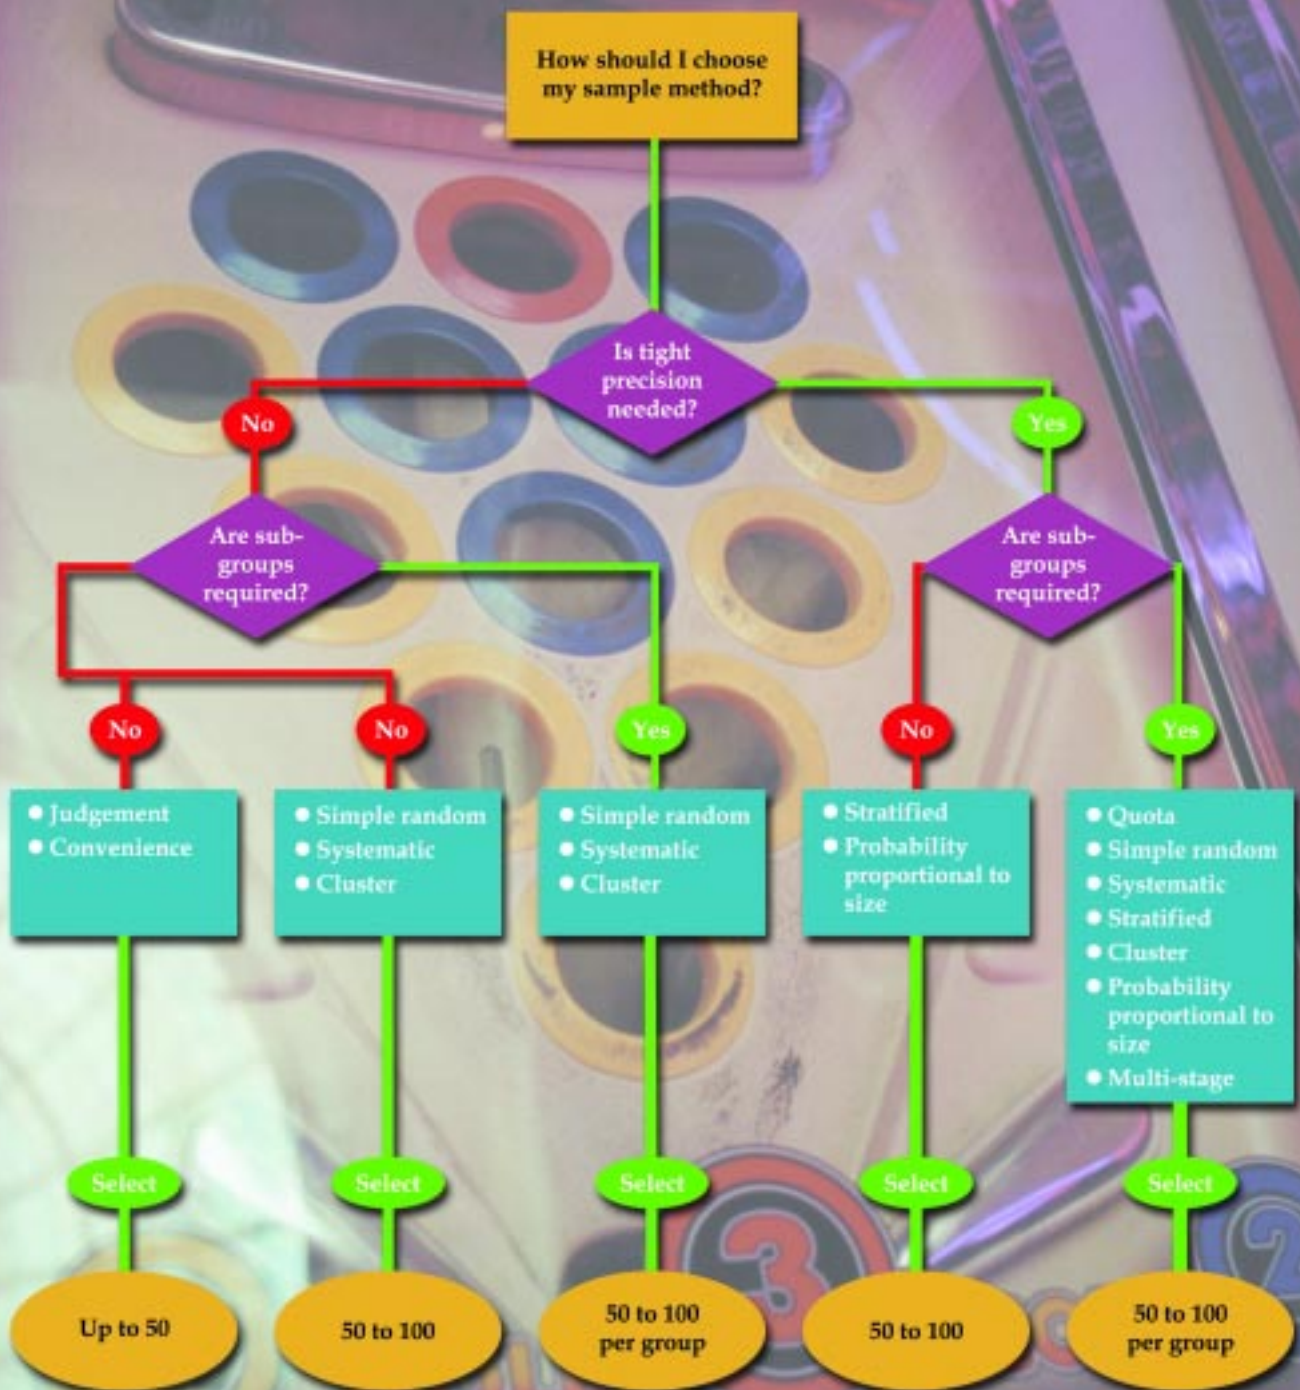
How should I choose my sample method?

Is tight precision needed?

No

Yes

Are sub-groups required?

Are sub-groups required?

No

No

Yes

No

Yes

• Judgement
• Convenience

• Simple random
• Systematic
• Cluster

• Simple random
• Systematic
• Cluster

• Stratified
• Probability proportional to size

• Quota
• Simple random
• Systematic
• Stratified
• Cluster
• Probability proportional to size
• Multi-stage

Select

Select

Select

Select

Select

Up to 50

50 to 100

50 to 100 per group

50 to 100

50 to 100 per group